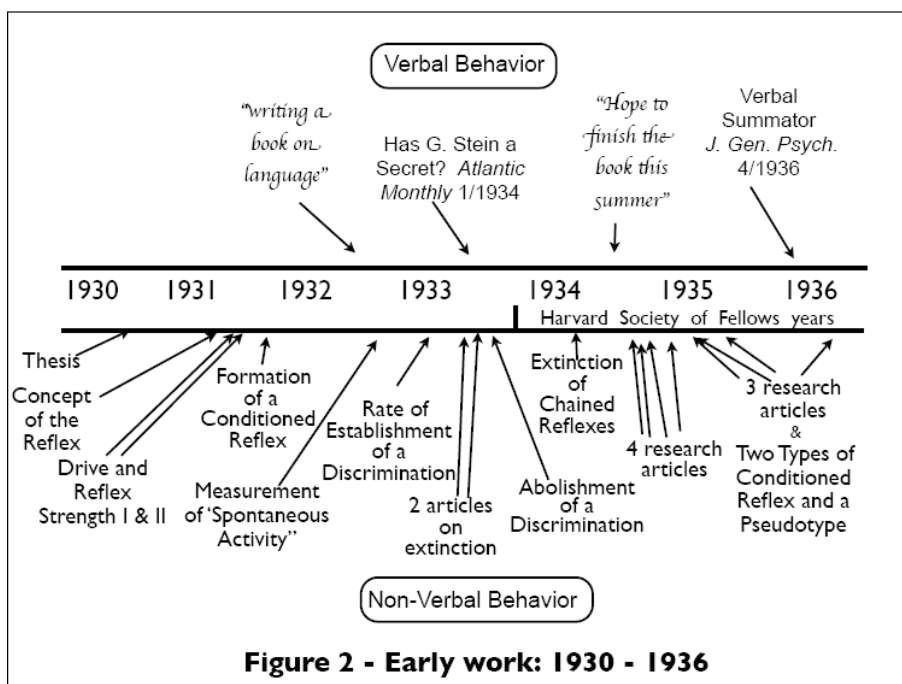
Verbal Behavior

"writing a book on language"

Has G. Stein a Secret? *Atlantic Monthly* 1/1934

"Hope to finish the book this summer"

Verbal Summator *J. Gen. Psych.* 4/1936

1930 1931 1932 1933 1934 1935 1936

Harvard Society of Fellows years

Thesis

Concept of the Reflex

Drive and Reflex Strength I & II

Formation of a Conditioned Reflex

Measurement of 'Spontaneous Activity"

Rate of Establishment of a Discrimination

2 articles on extinction

Abolishment of a Discrimination

Extinction of Chained Reflexes

4 research articles

3 research articles & Two Types of Conditioned Reflex and a Pseudotype

Non-Verbal Behavior

Figure 2 - Early work: 1930 - 1936